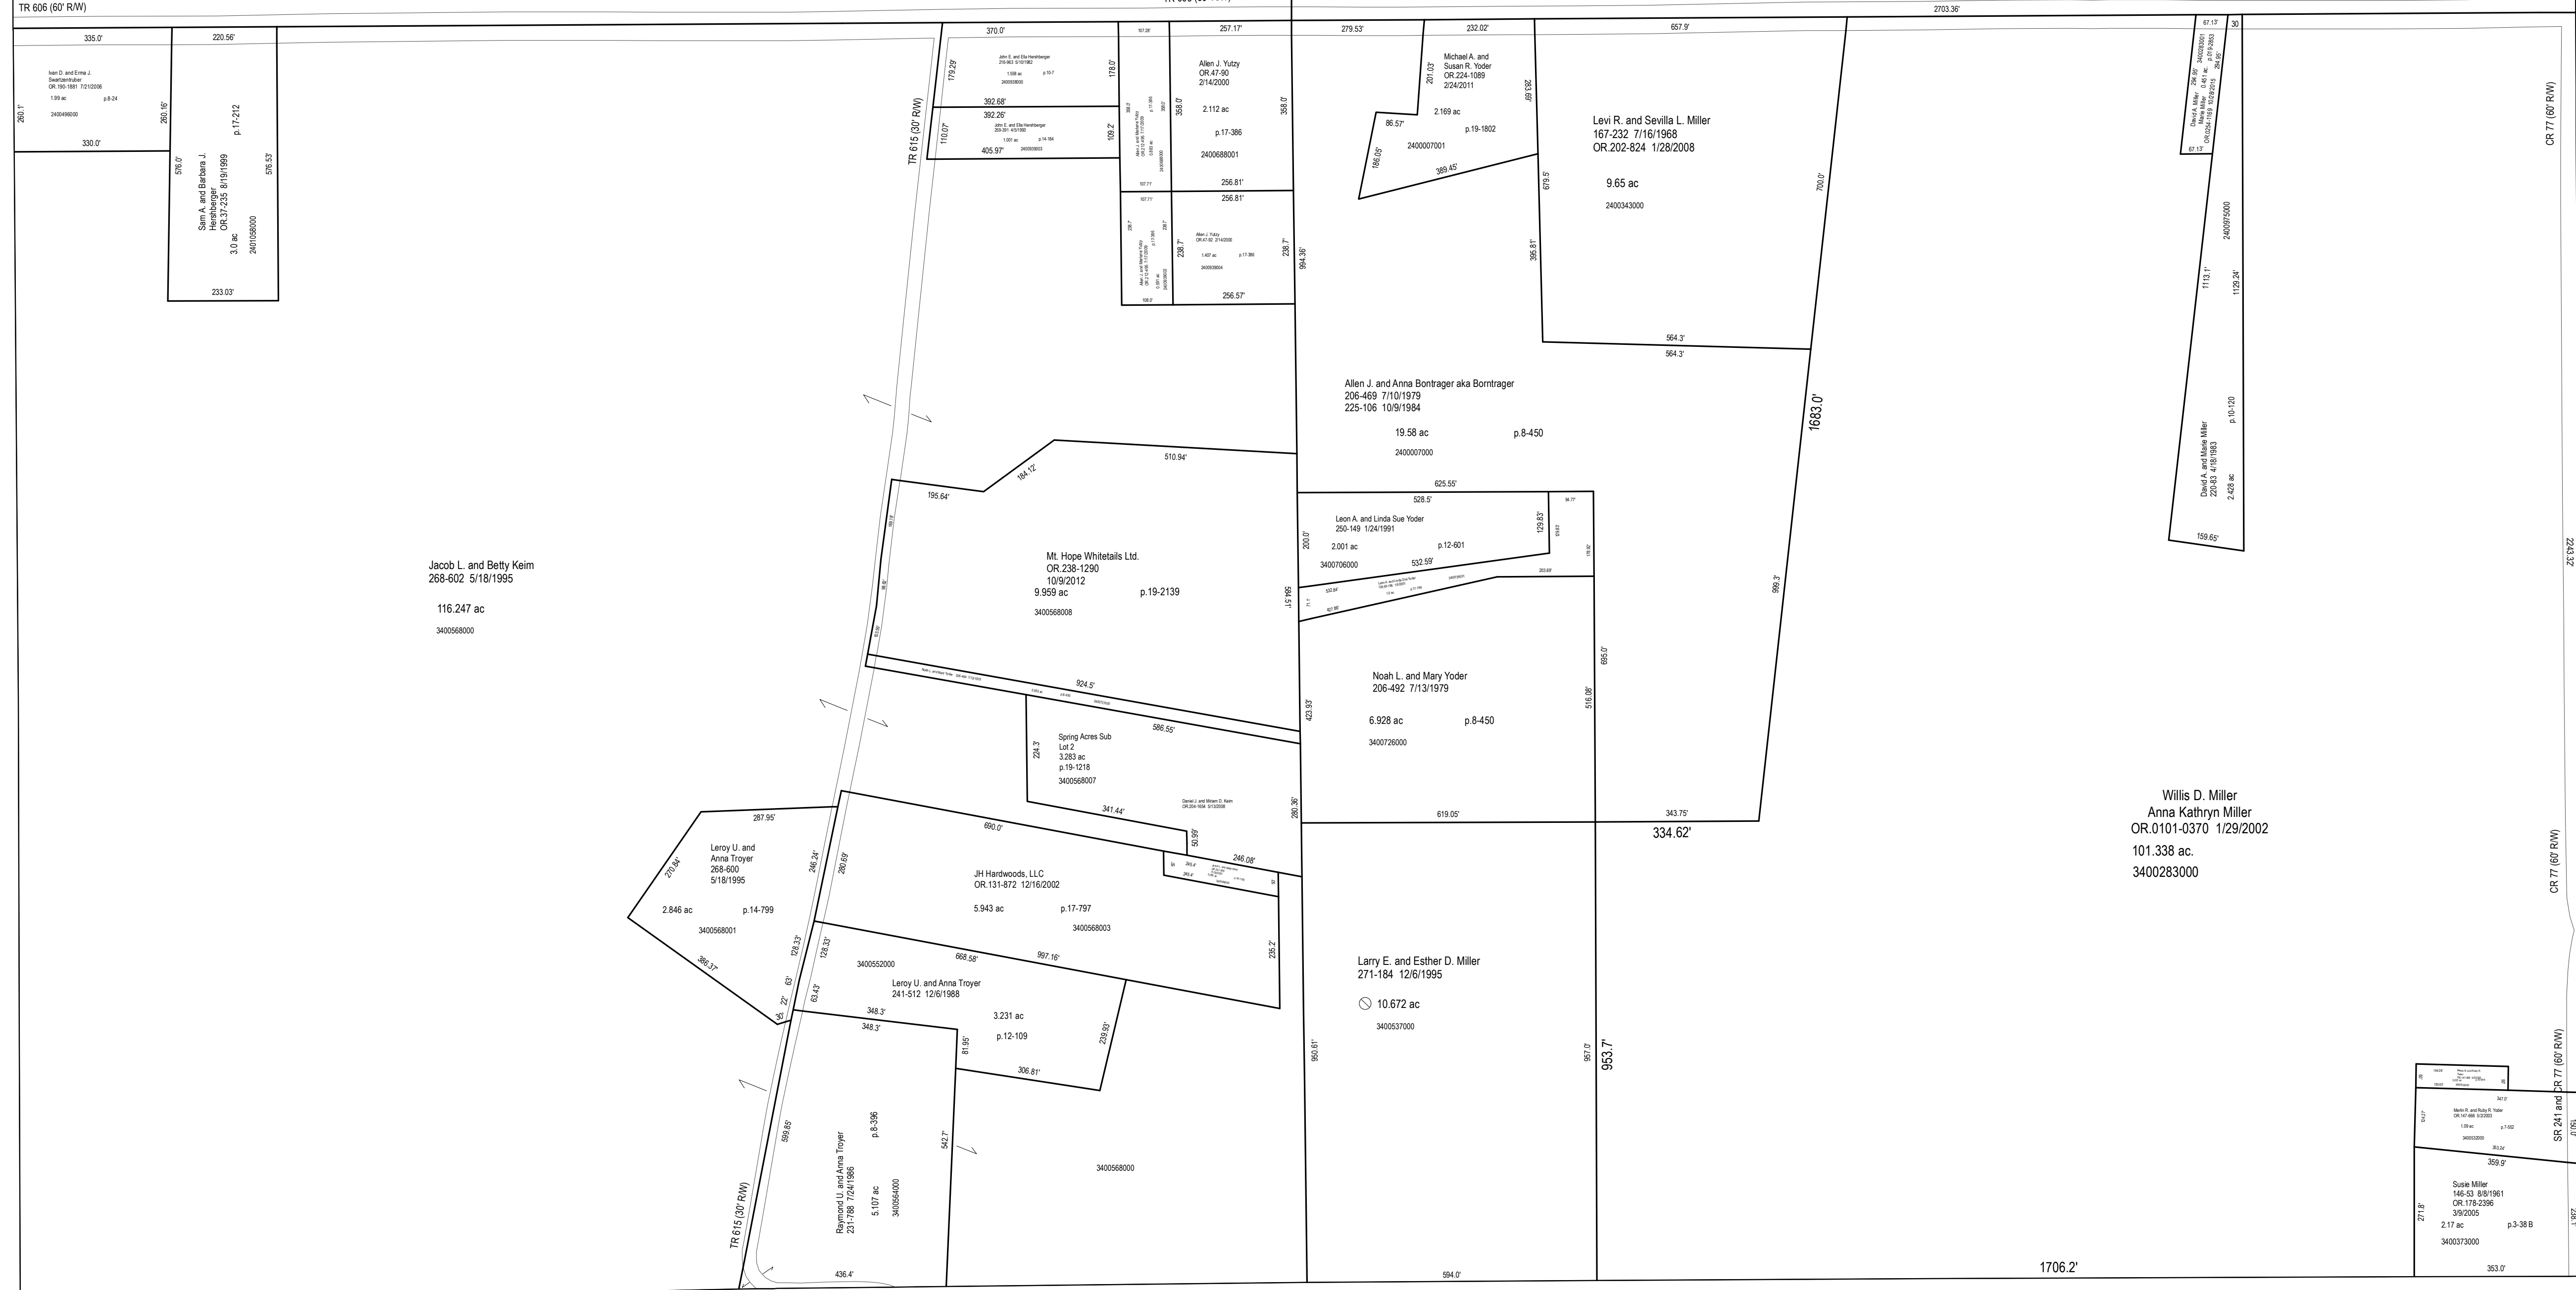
TR 606 (60' R/W)

2703.36'

335.0'
220.56'
Ivan D. and Erma J. Swartzentruber
OR.190-1881 7/21/2006
1.99 ac p.8-24
2400496000
260.1'
260.16'
330.0'

Sam A. and Barbara J. Hershberger
OR.37-235 8/19/1999
3.0 ac
2401058000
p.17-212
576.0'
576.53'
233.03'

370.0'
179.29'
John E. and Ella Hershberger
1.508 ac p.10-7
392.68'
392.26'
110.07'
John E. and Ella Hershberger
1.001 ac p.14-184
405.97'
178.0'
109.2'

TR 615 (30' R/W)

257.17'
Allen J. Yutzy
OR.47-90
2/14/2000
358.0'
2.112 ac
p.17-386
2400688001
358.0'
256.81'
256.81'
238.7'
1.497 ac p.17-386
238.7'
256.57'

279.53'
232.02'
Michael A. and Susan R. Yoder
OR.224-1089
2/24/2011
201.03'
2.169 ac
86.57'
p.19-1802
2400007001
186.05'
389.45'
283.69'

657.9'
Levi R. and Sevilla L. Miller
167-232 7/16/1968
OR.202-824 1/28/2008
9.65 ac
2400343000
679.5'
395.81'
700.0'
564.3'
564.3'

984.36'

Allen J. and Anna Bontrager aka Borntrager
206-469 7/10/1979
225-106 10/9/1984
19.58 ac
2400007000
p.8-450

1683.0'

67.13'
30
67.13'
2400975000
1113.1'
1129.24'
David A. and Marie Miller
220-83 4/18/1983
2.428 ac
p.10-120
159.65'

CR 77 (60' R/W)

2243.32'

510.94'
184.12'
195.64'
Mt. Hope Whitetails Ltd.
OR.238-1290
10/9/2012
9.959 ac
p.19-2139
3400568008

625.55'
528.5'
Leon A. and Linda Sue Yoder
250-149 1/24/1991
2.001 ac
p.12-601
200.0'
3400706000
532.59'
129.83'
999.3'

Jacob L. and Betty Keim
268-602 5/18/1995
116.247 ac
3400568000

924.5'
586.55'
Spring Acres Sub
Lot 2
3.283 ac
p.19-1218
3400568007
224.3'
341.44'
Daniel J. and Miriam D. Keim
50.99'
246.08'

Noah L. and Mary Yoder
206-492 7/13/1979
6.928 ac
p.8-450
3400726000
423.93'
695.0'
516.08'
619.05'
343.75'
334.62'
280.36'

287.95'
Leroy U. and Anna Troyer
268-600
5/18/1995
270.84'
2.846 ac
p.14-799
3400568001
366.37'
246.24'
280.69'

690.0'
JH Hardwoods, LLC
OR.131-872 12/16/2002
5.943 ac
p.17-797
3400568003
235.2'
128.33'
128.33'
668.58'
997.16'
3400552000
Leroy U. and Anna Troyer
241-512 12/6/1988
63.43'
63'
22'
348.3'
348.3'
3.231 ac
p.12-109
81.95
239.93'
306.81'

Larry E. and Esther D. Miller
271-184 12/6/1995
10.672 ac
3400537000
950.61'
957.0'
953.7'

Willis D. Miller
Anna Kathryn Miller
OR.0101-0370 1/29/2002
101.338 ac.
3400283000

CR 77 (60' R/W)

599.89'
Raymond U. and Anna Troyer
231-788 7/24/1986
5.107 ac
3400564000
p.8-396
542.7'
TR 615 (30' R/W)
436.4'

3400568000

594.0'

1706.2'

Merlin R. and Ruby R. Yoder
1.09 ac
3400332000
SR 241 and CR 77 (60' R/W)
359.9'
Susie Miller
146-53 8/8/1961
OR.178-2396
3/9/2005
2.17 ac
p.3-38 B
3400373000
271.8'
353.0'